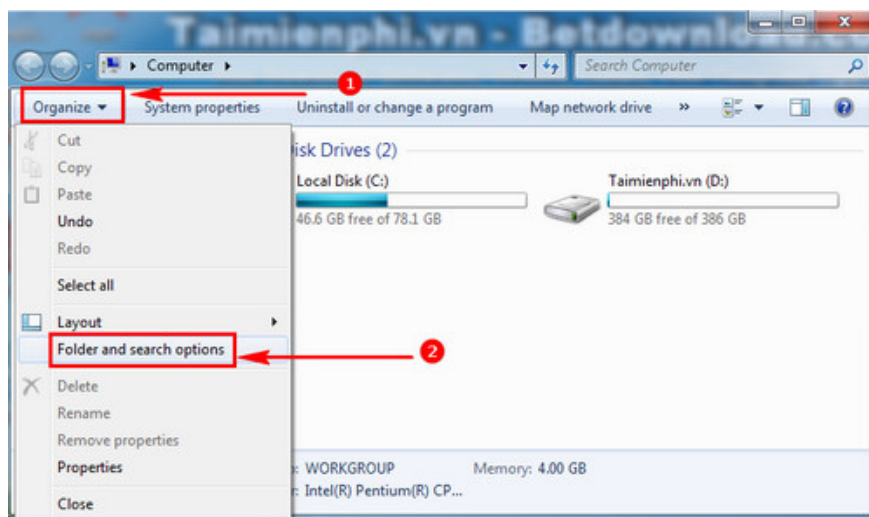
Taimienphi.vn - Betdownlo

Computer ▸

Search Computer

1

Organize ▾ System properties Uninstall or change a program Map network drive »

Cut
Copy
Paste
Undo
Redo
Select all
Layout
Folder and search options
Delete
Rename
Remove properties
Properties
Close

2

isk Drives (2)

Local Disk (C:)
46.6 GB free of 78.1 GB

Taimienphi.vn (D:)
384 GB free of 386 GB

: WORKGROUP
r: Intel(R) Pentium(R) CP...

Memory: 4.00 GB